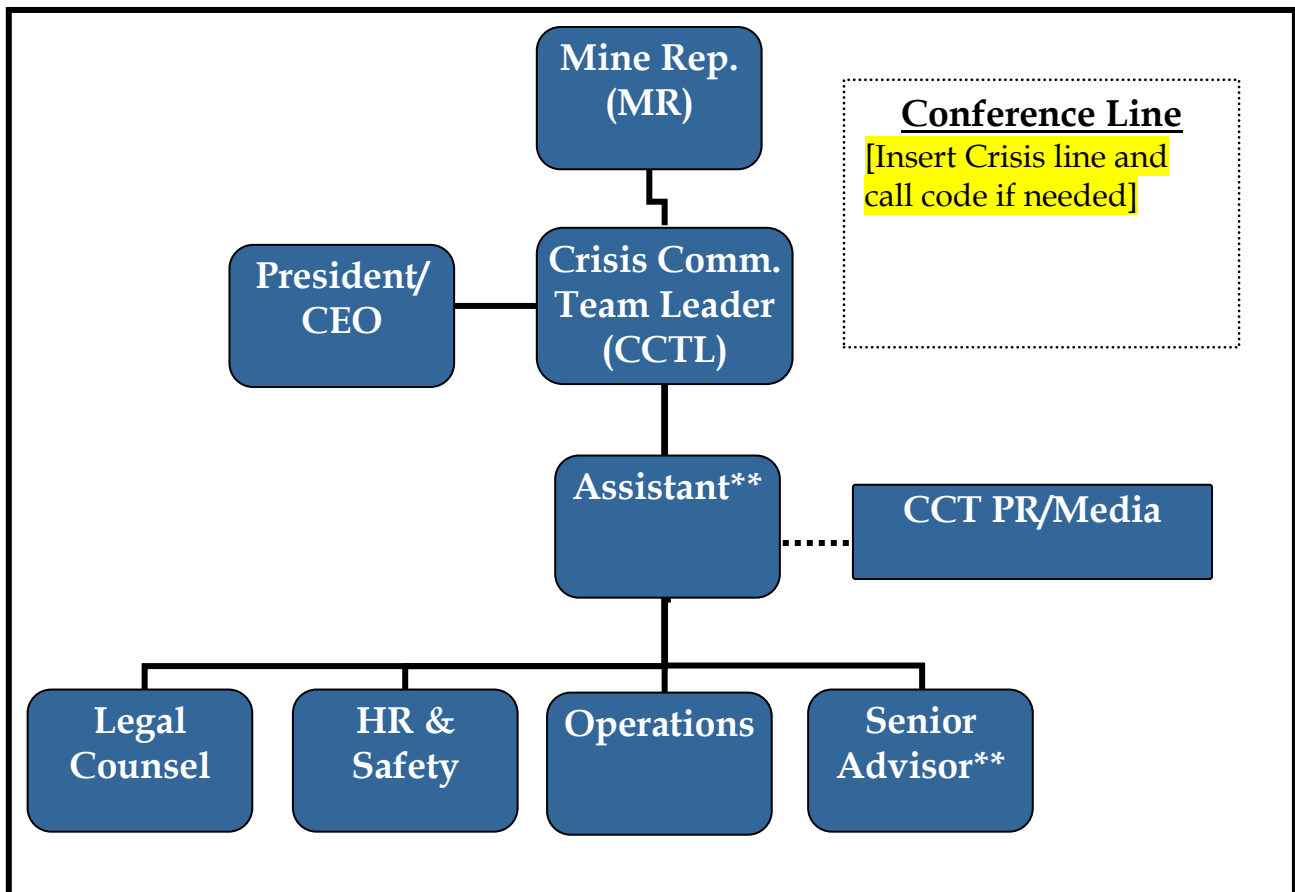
Mine Rep. (MR)

Conference Line
[Insert Crisis line and call code if needed]

President/ CEO

Crisis Comm. Team Leader (CCTL)

Assistant**

CCT PR/Media

Legal Counsel

HR & Safety

Operations

Senior Advisor**